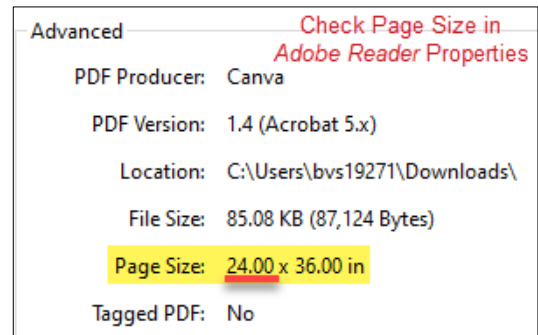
Advanced

Check Page Size in *Adobe Reader* Properties

PDF Producer: Canva

PDF Version: 1.4 (Acrobat 5.x)

Location: C:\Users\bvs19271\Downloads\

File Size: 85.08 KB (87,124 Bytes)

Page Size: 24.00 x 36.00 in

Tagged PDF: No